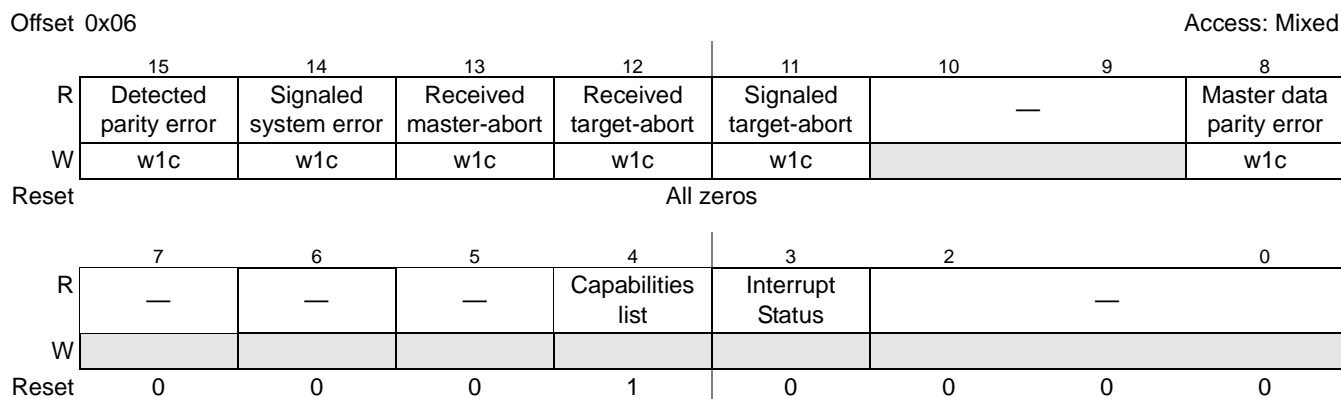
Offset 0x06

Access: Mixed

| | 15 | 14 | 13 | 12 | 11 | 10 | 9 | 8 |
|---|---|---|---|---|---|---|---|---|
| R | Detected parity error | Signaled system error | Received master-abort | Received target-abort | Signaled target-abort | — | | Master data parity error |
| W | w1c | w1c | w1c | w1c | w1c | | | w1c |
| Reset | All zeros | | | | | | | |

| | 7 | 6 | 5 | 4 | 3 | 2 | | 0 |
|---|---|---|---|---|---|---|---|---|
| R | — | — | — | Capabilities list | Interrupt Status | — | | |
| W | | | | | | | | |
| Reset | 0 | 0 | 0 | 1 | 0 | 0 | 0 | 0 |